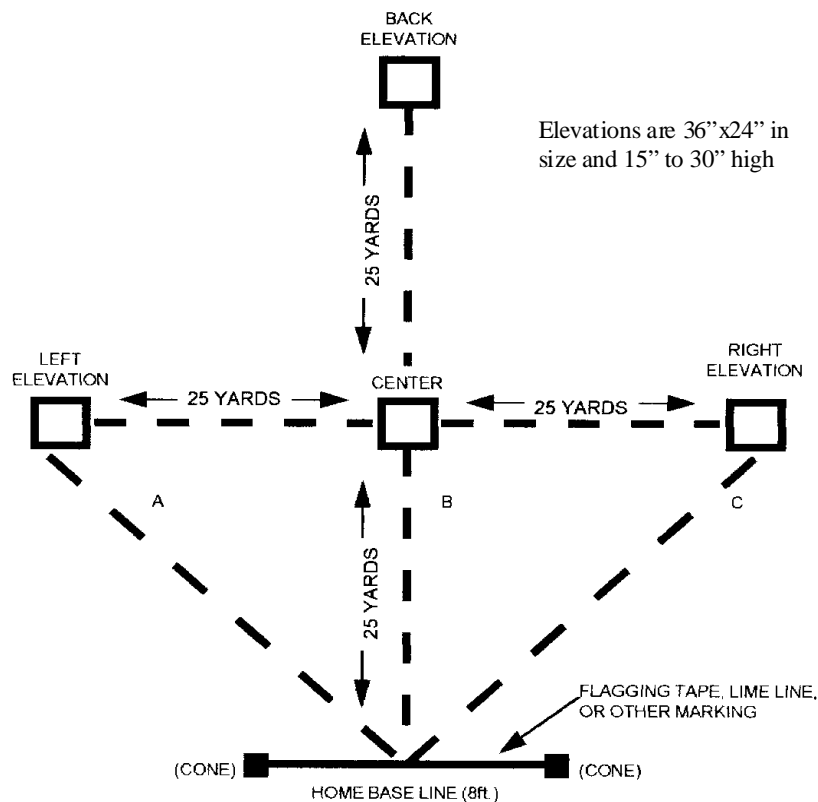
BACK ELEVATION

Elevations are 36”x24” in size and 15” to 30” high

25 YARDS

LEFT ELEVATION

25 YARDS

CENTER

25 YARDS

RIGHT ELEVATION

A

B

C

25 YARDS

FLAGGING TAPE, LIME LINE, OR OTHER MARKING

(CONE)

(CONE)

HOME BASE LINE (8ft.)